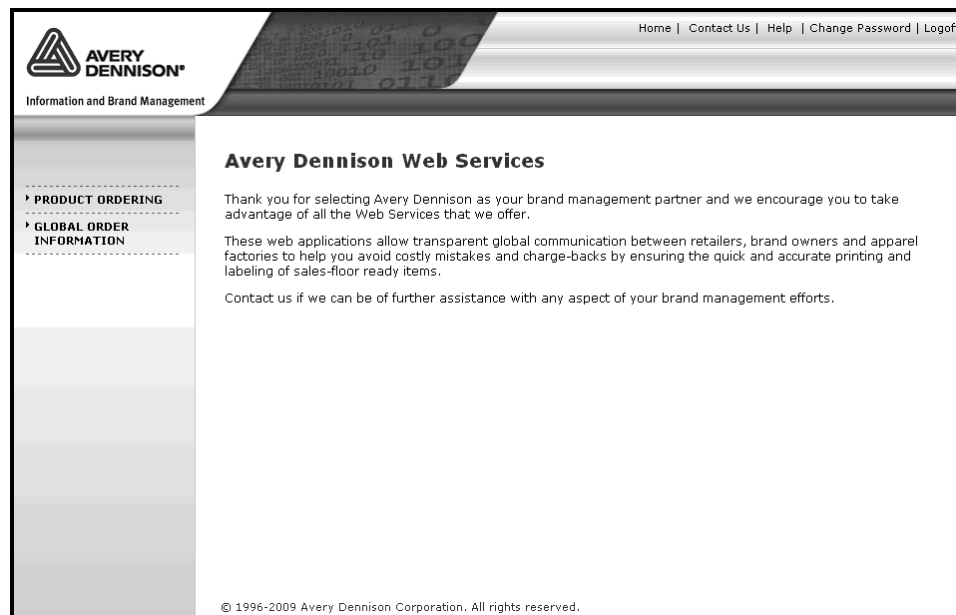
AVERY DENNISON®

Information and Brand Management

Home | Contact Us | Help | Change Password | Logoff

PRODUCT ORDERING

GLOBAL ORDER INFORMATION

Avery Dennison Web Services

Thank you for selecting Avery Dennison as your brand management partner and we encourage you to take advantage of all the Web Services that we offer.

These web applications allow transparent global communication between retailers, brand owners and apparel factories to help you avoid costly mistakes and charge-backs by ensuring the quick and accurate printing and labeling of sales-floor ready items.

Contact us if we can be of further assistance with any aspect of your brand management efforts.

© 1996-2009 Avery Dennison Corporation. All rights reserved.